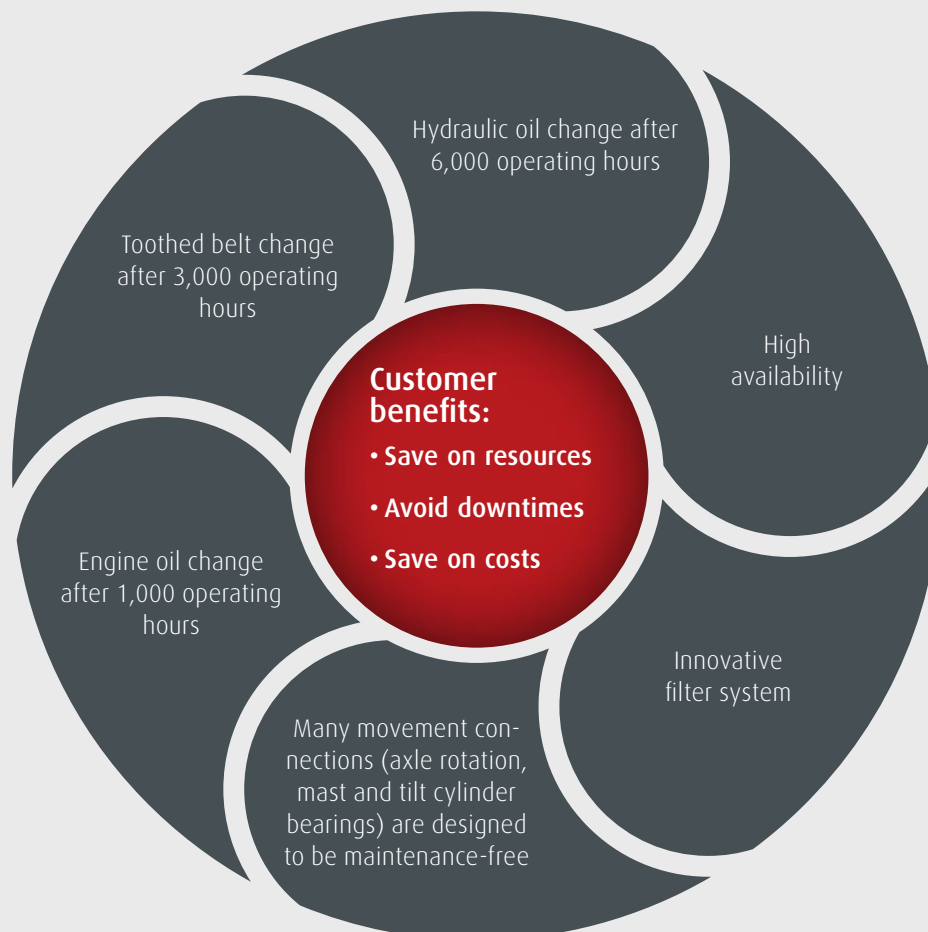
Hydraulic oil change after 6,000 operating hours

High availability

Innovative filter system

Many movement connections (axle rotation, mast and tilt cylinder bearings) are designed to be maintenance-free

Engine oil change after 1,000 operating hours

Toothed belt change after 3,000 operating hours

Customer benefits:
• Save on resources
• Avoid downtimes
• Save on costs